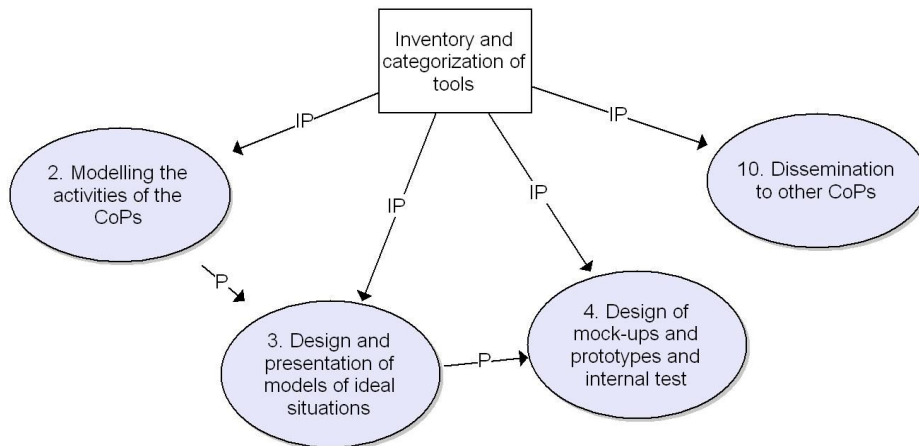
Inventory and categorization of tools

IP

IP

IP

IP

2. Modelling the activities of the CoPs

10. Dissemination to other CoPs

P

3. Design and presentation of models of ideal situations

P

4. Design of mock-ups and prototypes and internal test